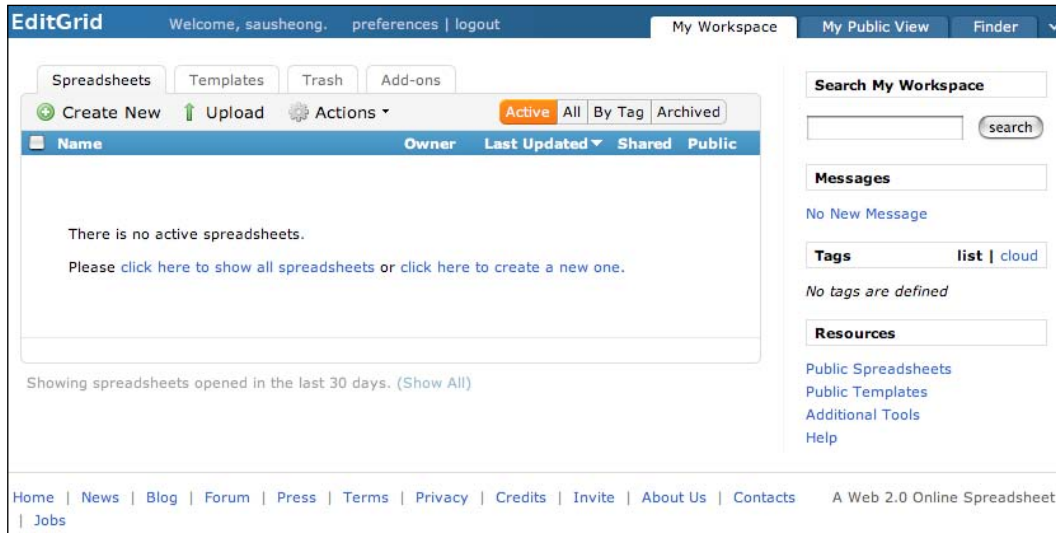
EditGrid Welcome, sausheong. preferences | logout

My Workspace My Public View Finder

Spreadsheets Templates Trash Add-ons

Create New Upload Actions

Active All By Tag Archived

| Name | Owner | Last Updated | Shared | Public |
|---|---|---|---|---|

There is no active spreadsheets.

Please click here to show all spreadsheets or click here to create a new one.

Showing spreadsheets opened in the last 30 days. (Show All)

Search My Workspace

search

Messages

No New Message

Tags list | cloud

No tags are defined

Resources

Public Spreadsheets
Public Templates
Additional Tools
Help

Home | News | Blog | Forum | Press | Terms | Privacy | Credits | Invite | About Us | Contacts | Jobs

A Web 2.0 Online Spreadsheet